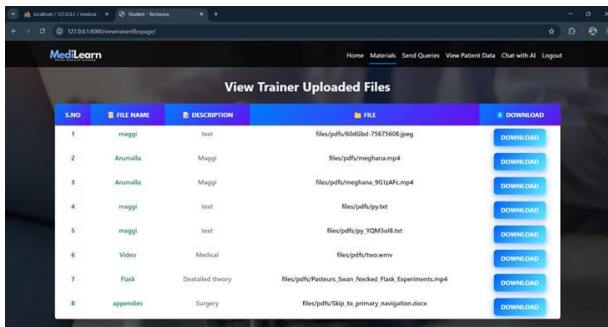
localhost / 127.0.0.1 / medical × Student - Technoxx × +

127.0.0.1:8000/viewtrainerfilespage/

MediLearn

Home Materials Send Queries View Patient Data Chat with AI Logout

View Trainer Uploaded Files

| S.NO | FILE NAME | DESCRIPTION | FILE | DOWNLOAD |
|---|---|---|---|---|
| 1 | maggi | text | files/pdfs/60dGbd-75675608.jpeg | DOWNLOAD |
| 2 | Arumalla | Maggi | files/pdfs/meghana.mp4 | DOWNLOAD |
| 3 | Arumalla | Maggi | files/pdfs/meghana_9G1zAFc.mp4 | DOWNLOAD |
| 4 | maggi | text | files/pdfs/py.txt | DOWNLOAD |
| 5 | maggi | text | files/pdfs/py_YQM3ol8.txt | DOWNLOAD |
| 6 | Video | Medical | files/pdfs/two.wmv | DOWNLOAD |
| 7 | Flask | Deatailed theory | files/pdfs/Pasteurs_Swan_Necked_Flask_Experiments.mp4 | DOWNLOAD |
| 8 | appendies | Surgery | files/pdfs/Skip_to_primary_navigation.docx | DOWNLOAD |